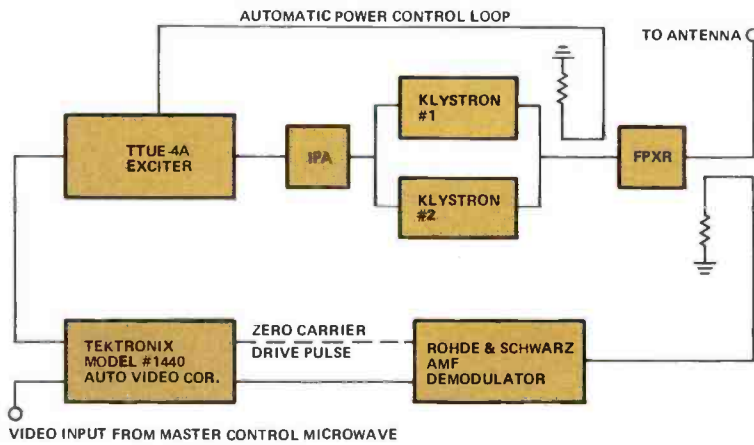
AUTOMATIC POWER CONTROL LOOP

TO ANTENNA

TTUE-4A
EXCITER

IPA

KLYSTRON
#1

KLYSTRON
#2

FPXR

TEKTRONIX
MODEL #1440
AUTO VIDEO COR.

ZERO CARRIER
DRIVE PULSE

ROHDE & SCHWARZ
AMF
DEMODULATOR

VIDEO INPUT FROM MASTER CONTROL MICROWAVE